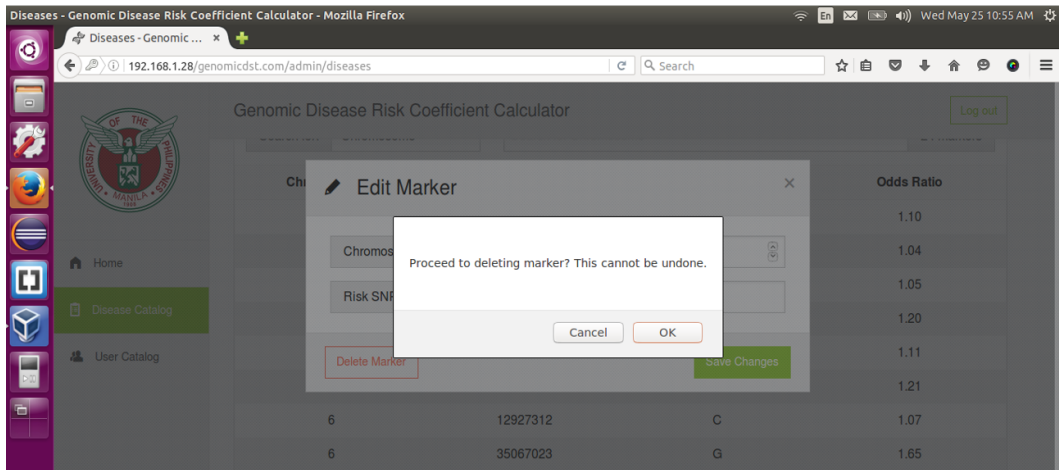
Diseases - Genomic Disease Risk Coefficient Calculator - Mozilla Firefox

En Wed May 25 10:55 AM

Diseases - Genomic ... ×

192.168.1.28/genomicdst.com/admin/diseases

Search

Genomic Disease Risk Coefficient Calculator

Log out

UNIVERSITY OF THE PHILIPPINES MANILA 1908

Home

Disease Catalog

User Catalog

Chr

Odds Ratio

Edit Marker

×

1.10

Chromos

1.04

1.05

Risk SNP

1.20

Delete Marker

Save Changes

1.11

1.21

Proceed to deleting marker? This cannot be undone.

Cancel

OK

6 | 12927312 | C | 1.07

6 | 35067023 | G | 1.65